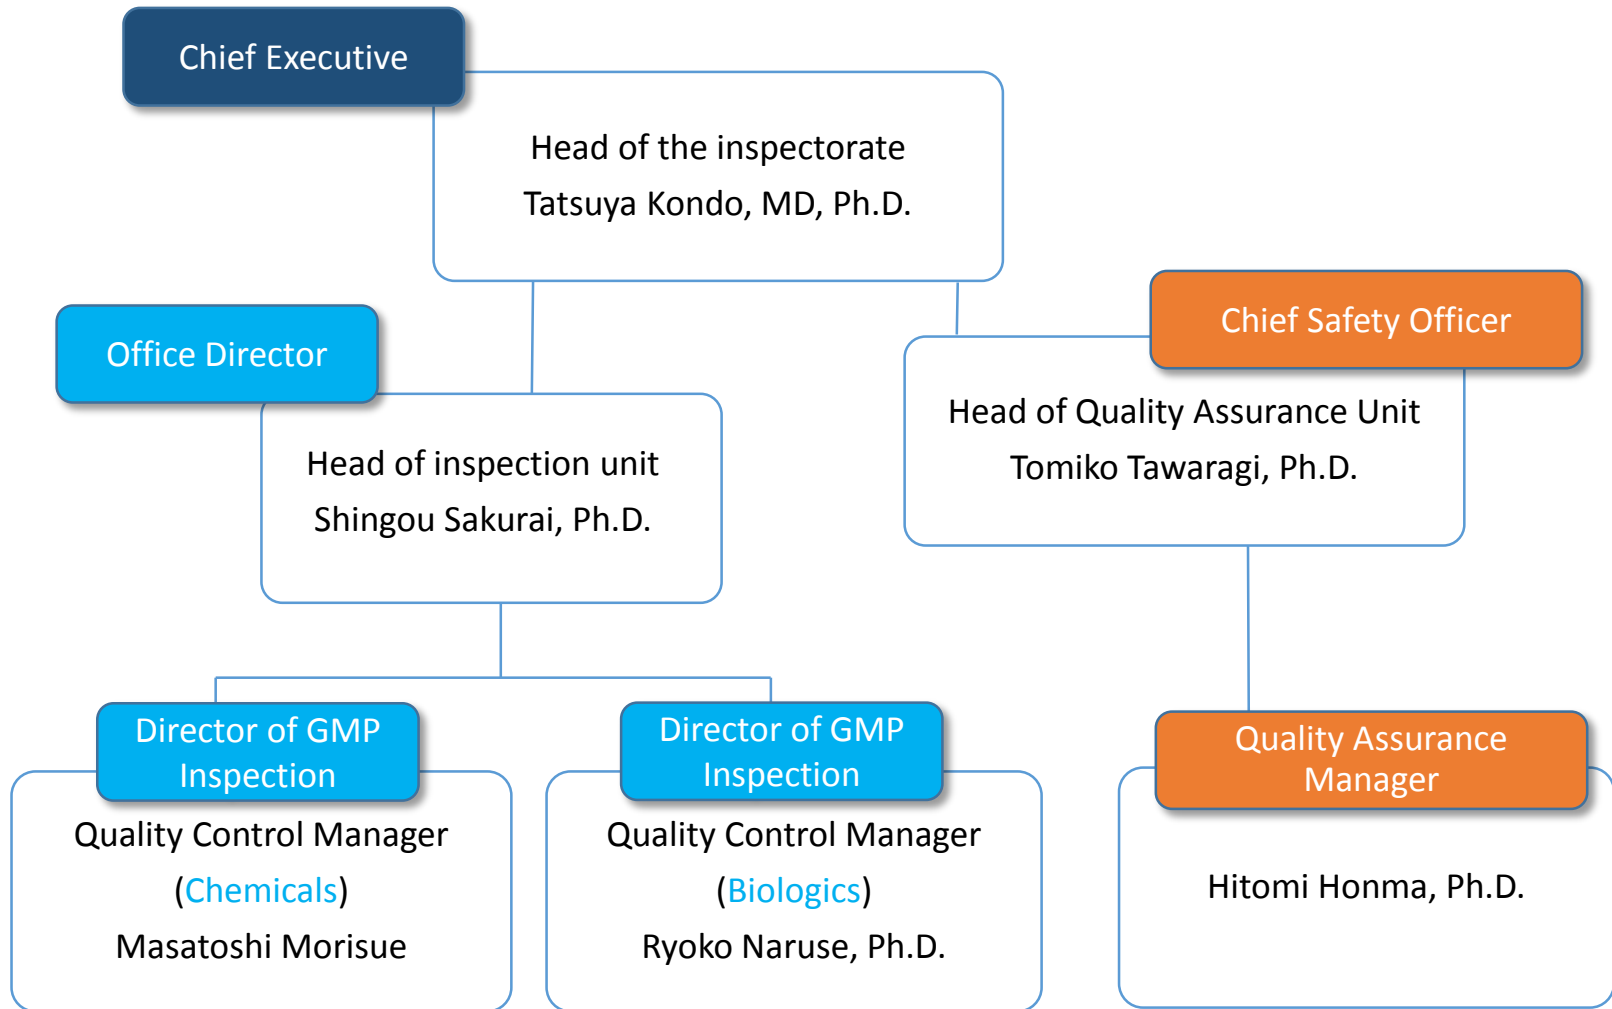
Chief Executive

Head of the inspectorate
Tatsuya Kondo, MD, Ph.D.

Office Director

Head of inspection unit
Shingou Sakurai, Ph.D.

Chief Safety Officer

Head of Quality Assurance Unit
Tomiko Tawaragi, Ph.D.

Director of GMP Inspection

Quality Control Manager
(Chemicals)
Masatoshi Morisue

Director of GMP Inspection

Quality Control Manager
(Biologics)
Ryoko Naruse, Ph.D.

Quality Assurance Manager

Hitomi Honma, Ph.D.